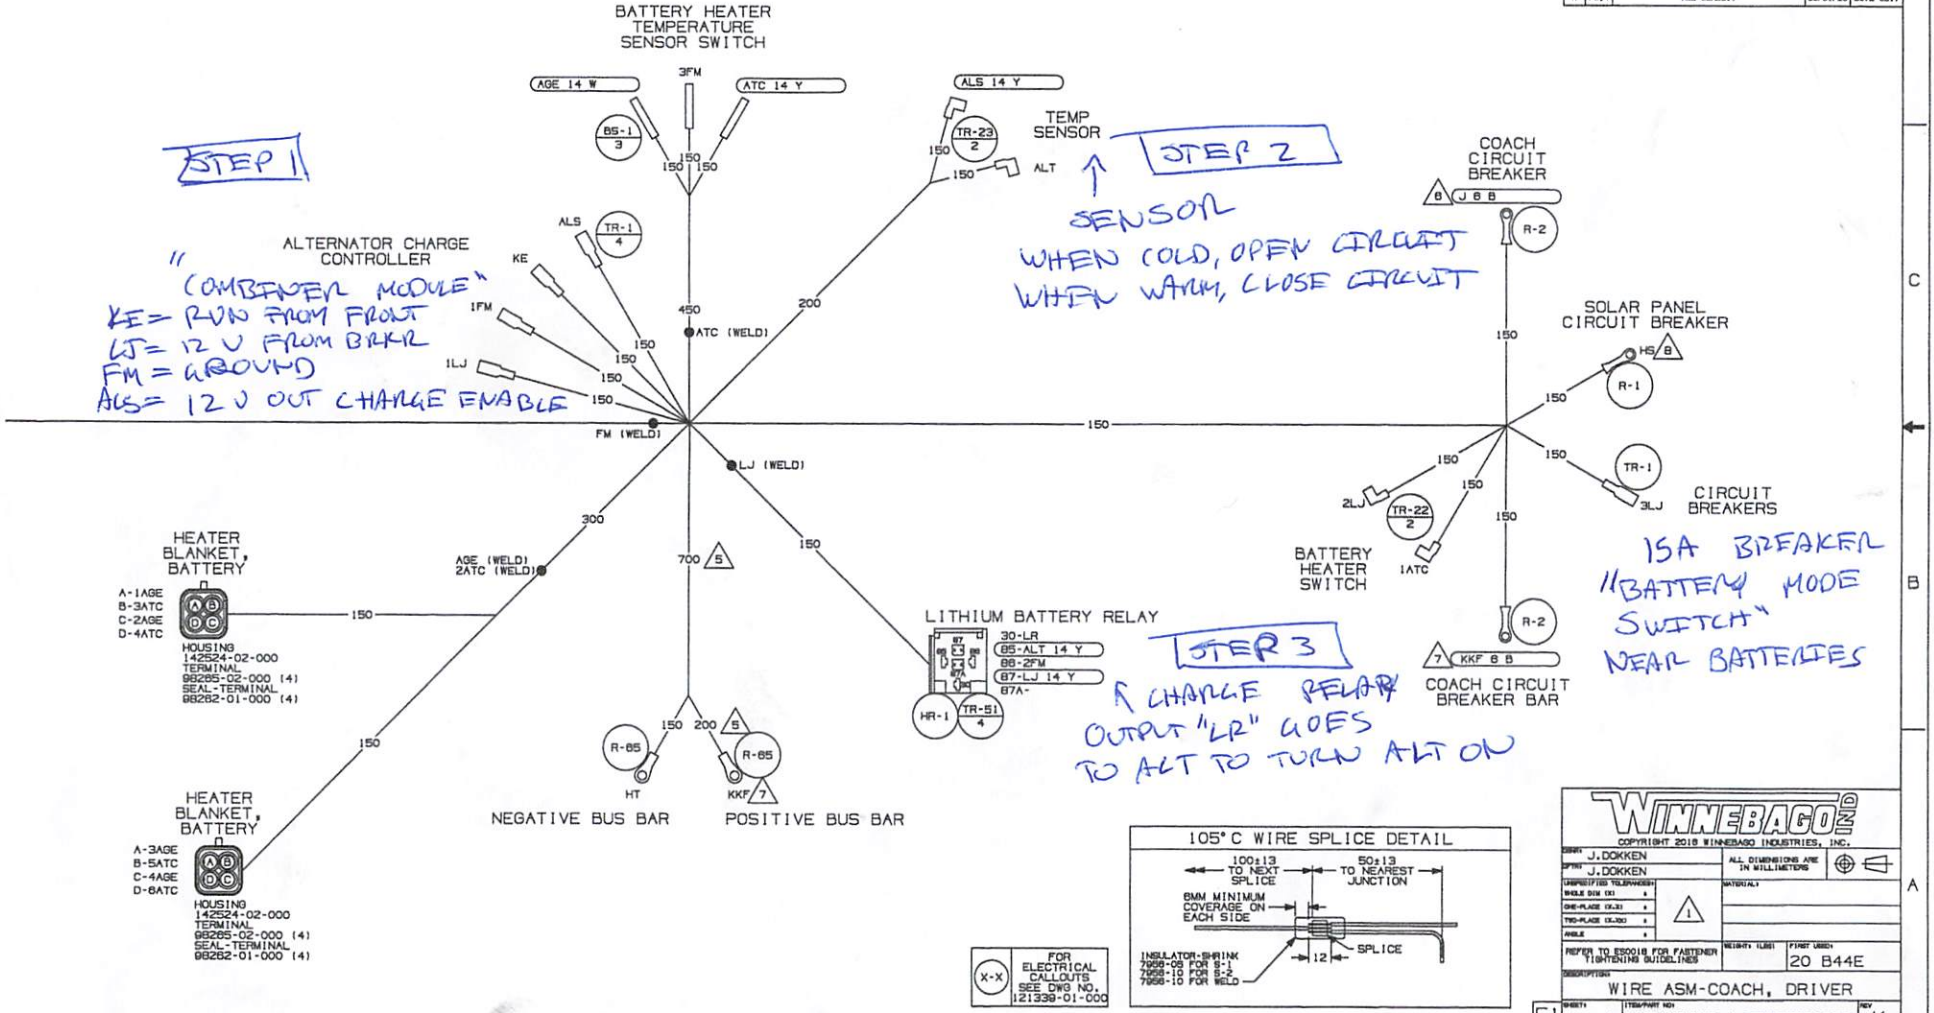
BATTERY HEATER TEMPERATURE SENSOR SWITCH

AGE 14 W
3FM
ATC 14 Y
BS-1
3
150
150
150

ALS 14 Y
TR-23
2
150
150
ALT
TEMP SENSOR

STEP 1

STEP 2

SENSOR
WHEN COLD, OPEN CIRCUIT
WHEN WARM, CLOSE CIRCUIT

COACH CIRCUIT BREAKER
8 J 8 B
R-2

ALS
TR-1
4
ALTERNATOR CHARGE CONTROLLER
KE
"COMBINER MODULE"
KE= RUN FROM FRONT
LJ= 12 V FROM BRKR
FM = GROUND
ALS= 12 V OUT CHARGE ENABLE
1FM
1LJ
450
ATC (WELD)
200
150
150
150
150
FM (WELD)
150

SOLAR PANEL CIRCUIT BREAKER
HS 8
R-1
150
150

LJ (WELD)
150
150
TR-1
2LJ
TR-22
2
150
3LJ
CIRCUIT BREAKERS
150
1ATC
BATTERY HEATER SWITCH

15A BREAKER
"BATTERY MODE SWITCH"
NEAR BATTERIES

300
HEATER BLANKET, BATTERY
A-1AGE
B-3ATC
C-2AGE
D-4ATC
150
HOUSING
142524-02-000
TERMINAL
98285-02-000 (4)
SEAL-TERMINAL
98282-01-000 (4)

AGE (WELD)
2ATC (WELD)
700 5
150

LITHIUM BATTERY RELAY
30-LR
85-ALT 14 Y
86-2FM
87-LJ 14 Y
87A-
HR-1
TR-51
4

STEP 3
R CHARGE RELAY OUTPUT "LR" GOES TO ALT TO TURN ALT ON

R-2
7 KKF 6 B
COACH CIRCUIT BREAKER BAR

150
HEATER BLANKET, BATTERY
A-3AGE
B-5ATC
C-4AGE
D-6ATC
HOUSING
142524-02-000
TERMINAL
98285-02-000 (4)
SEAL-TERMINAL
98282-01-000 (4)

150 200 5
R-65
R-65
HT
KKF 7
NEGATIVE BUS BAR
POSITIVE BUS BAR

X-X
FOR ELECTRICAL CALLOUTS SEE DWG NO. 121339-01-000

105° C WIRE SPLICE DETAIL
100±13 TO NEXT SPLICE
50±13 TO NEAREST JUNCTION
6MM MINIMUM COVERAGE ON EACH SIDE
INSULATOR-SHRINK
7956-08 FOR S-1
7956-10 FOR S-2
7956-10 FOR WELD
12
SPLICE

WINNEBAGO IND
COPYRIGHT 2018 WINNEBAGO INDUSTRIES, INC.
J.DOKKEN
J.DOKKEN
ALL DIMENSIONS ARE IN MILLIMETERS
REFER TO ES0018 FOR FASTENER TIGHTENING GUIDELINES
20 B44E
WIRE ASM-COACH, DRIVER

C
B
A